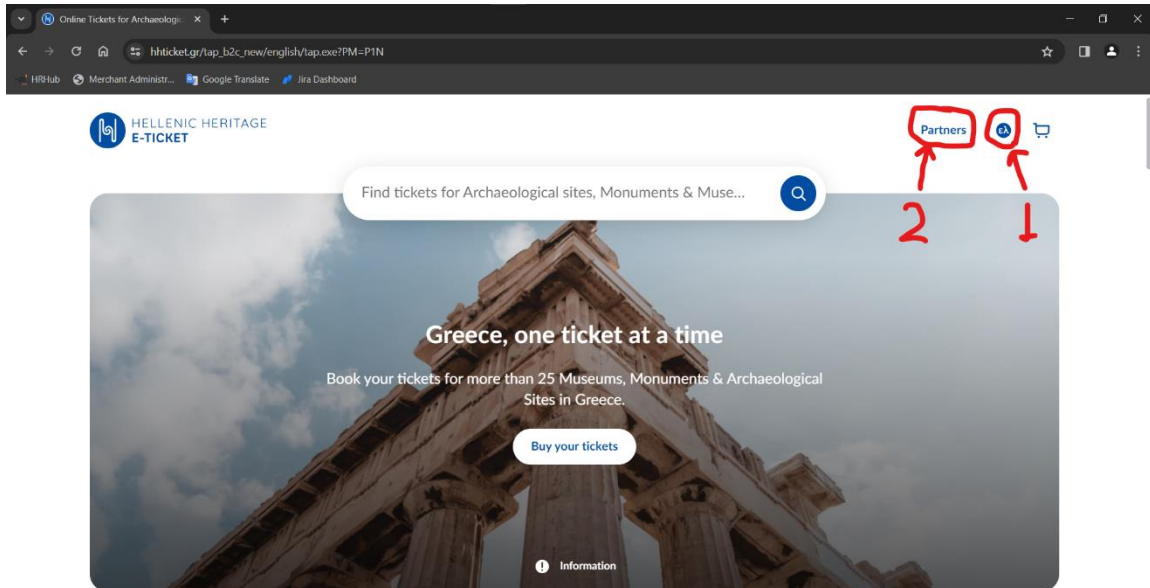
Online Tickets for Archaeologic

hhticket.gr/tap_b2c_new/english/tap.exe?PM=P1N

HRHub Merchant Administr... Google Translate Jira Dashboard

HELLENIC HERITAGE
E-TICKET

Partners ΕΛ

2 1

Find tickets for Archaeological sites, Monuments & Muse...

Greece, one ticket at a time

Book your tickets for more than 25 Museums, Monuments & Archaeological Sites in Greece.

Buy your tickets

Information